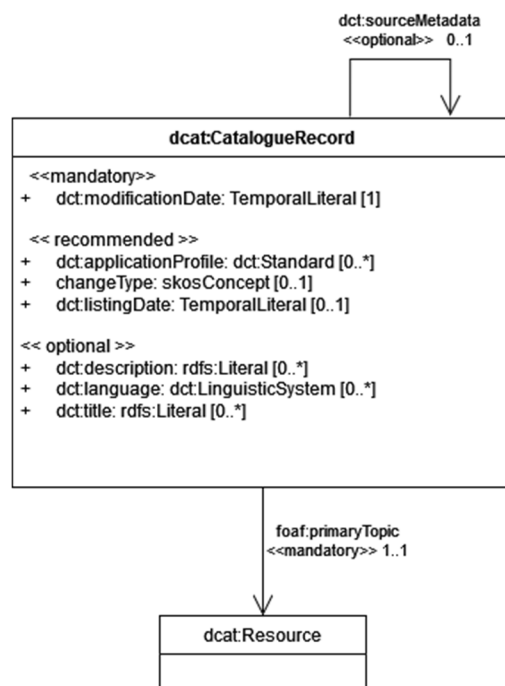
dct:sourceMetadata
<<optional>> 0..1

dcat:CatalogueRecord

<<mandatory>>
+ dct:modificationDate: TemporalLiteral [1]

<< recommended >>
+ dct:applicationProfile: dct:Standard [0..*]
+ changeType: skosConcept [0..1]
+ dct:listingDate: TemporalLiteral [0..1]

<< optional >>
+ dct:description: rdfs:Literal [0..*]
+ dct:language: dct:LinguisticSystem [0..*]
+ dct:title: rdfs:Literal [0..*]

foaf:primaryTopic
<<mandatory>> 1..1

dcat:Resource